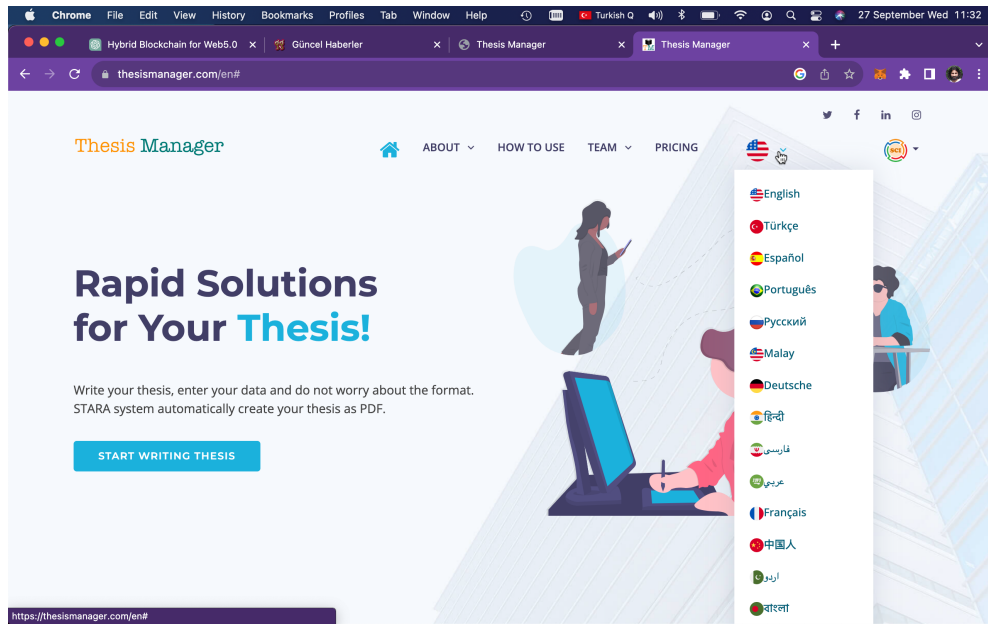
Chrome File Edit View History Bookmarks Profiles Tab Window Help Turkish Q 27 September Wed 11:32

Hybrid Blockchain for Web5.0 × Güncel Haberler × Thesis Manager × Thesis Manager × +

thesismanager.com/en#

Thesis Manager

ABOUT HOW TO USE TEAM PRICING

English
Türkçe
Español
Português
Русский
Malay
Deutsche
हिन्दी
فارسی
عربي
Français
中国人
اردو
বাংলা

Rapid Solutions for Your Thesis!

Write your thesis, enter your data and do not worry about the format. STARA system automatically create your thesis as PDF.

START WRITING THESIS

https://thesismanager.com/en#